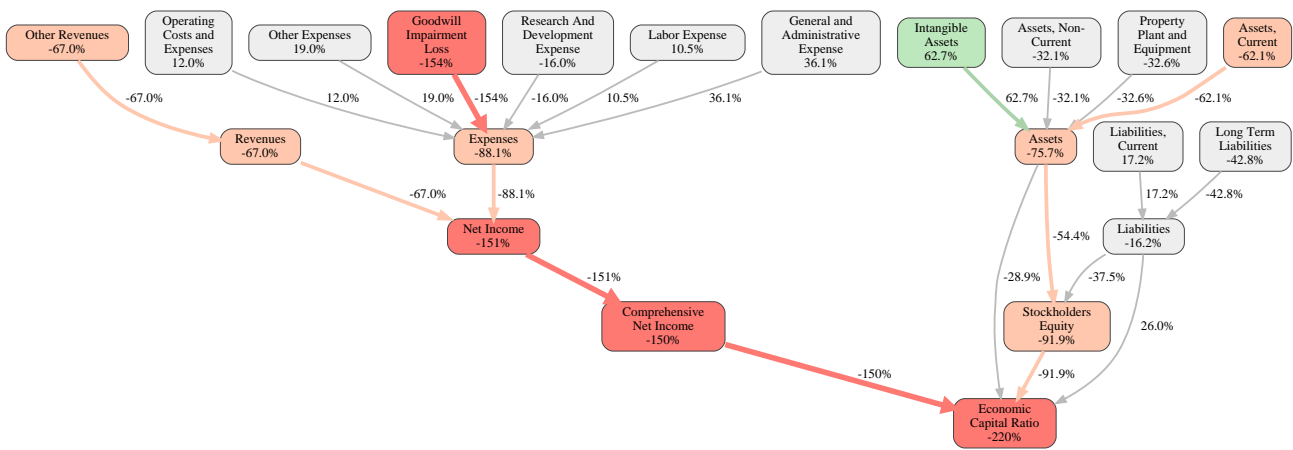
Other Revenues
-67.0%

Operating Costs and Expenses
12.0%

Other Expenses
19.0%

Goodwill Impairment Loss
-154%

Research And Development Expense
-16.0%

Labor Expense
10.5%

General and Administrative Expense
36.1%

Intangible Assets
62.7%

Assets, Non-Current
-32.1%

Property Plant and Equipment
-32.6%

Assets, Current
-62.1%

-67.0%

12.0%

19.0%

-154%

-16.0%

10.5%

36.1%

62.7%

-32.1%

-32.6%

-62.1%

Revenues
-67.0%

Expenses
-88.1%

Assets
-75.7%

Liabilities, Current
17.2%

Long Term Liabilities
-42.8%

-67.0%

-88.1%

17.2%

-42.8%

Net Income
-151%

Liabilities
-16.2%

-54.4%

-151%

-28.9%

-37.5%

Comprehensive Net Income
-150%

Stockholders Equity
-91.9%

26.0%

-150%

-91.9%

Economic Capital Ratio
-220%